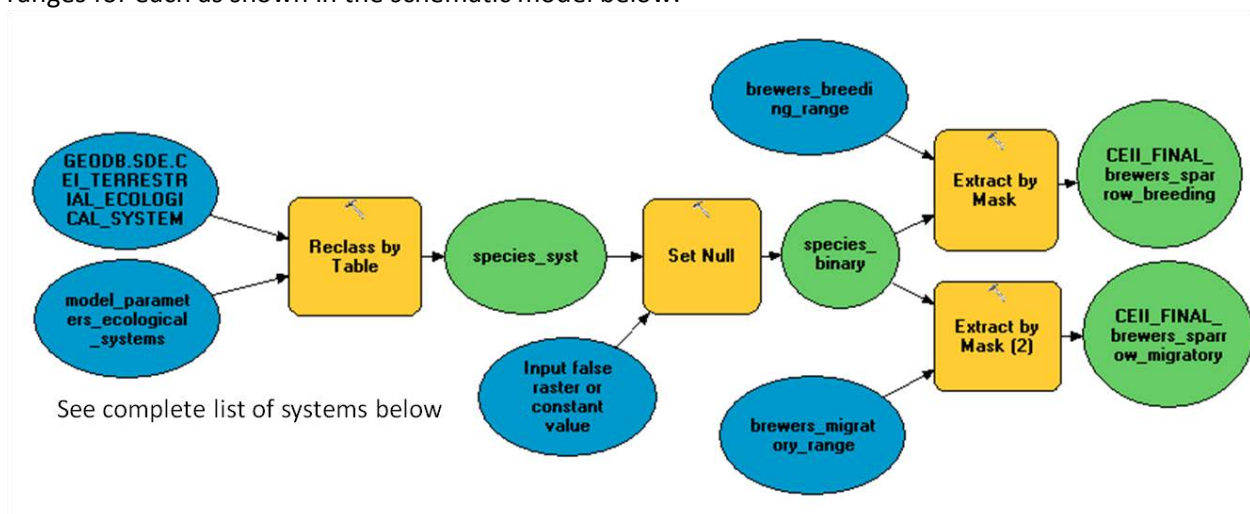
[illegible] ranges for each as shown in the schematic model below.

GEODB.SDE.CEI_TERRESTRIAL_ECOLOGICAL_SYSTEM

model_parameters_ecological_systems

Reclass by Table

species_syst

Set Null

Input false raster or constant value

species_binary

brewers_breeding_range

Extract by Mask

CEII_FINAL_brewers_sparrow_breeding

Extract by Mask (2)

brewers_migratory_range

CEII_FINAL_brewers_sparrow_migratory

See complete list of systems below